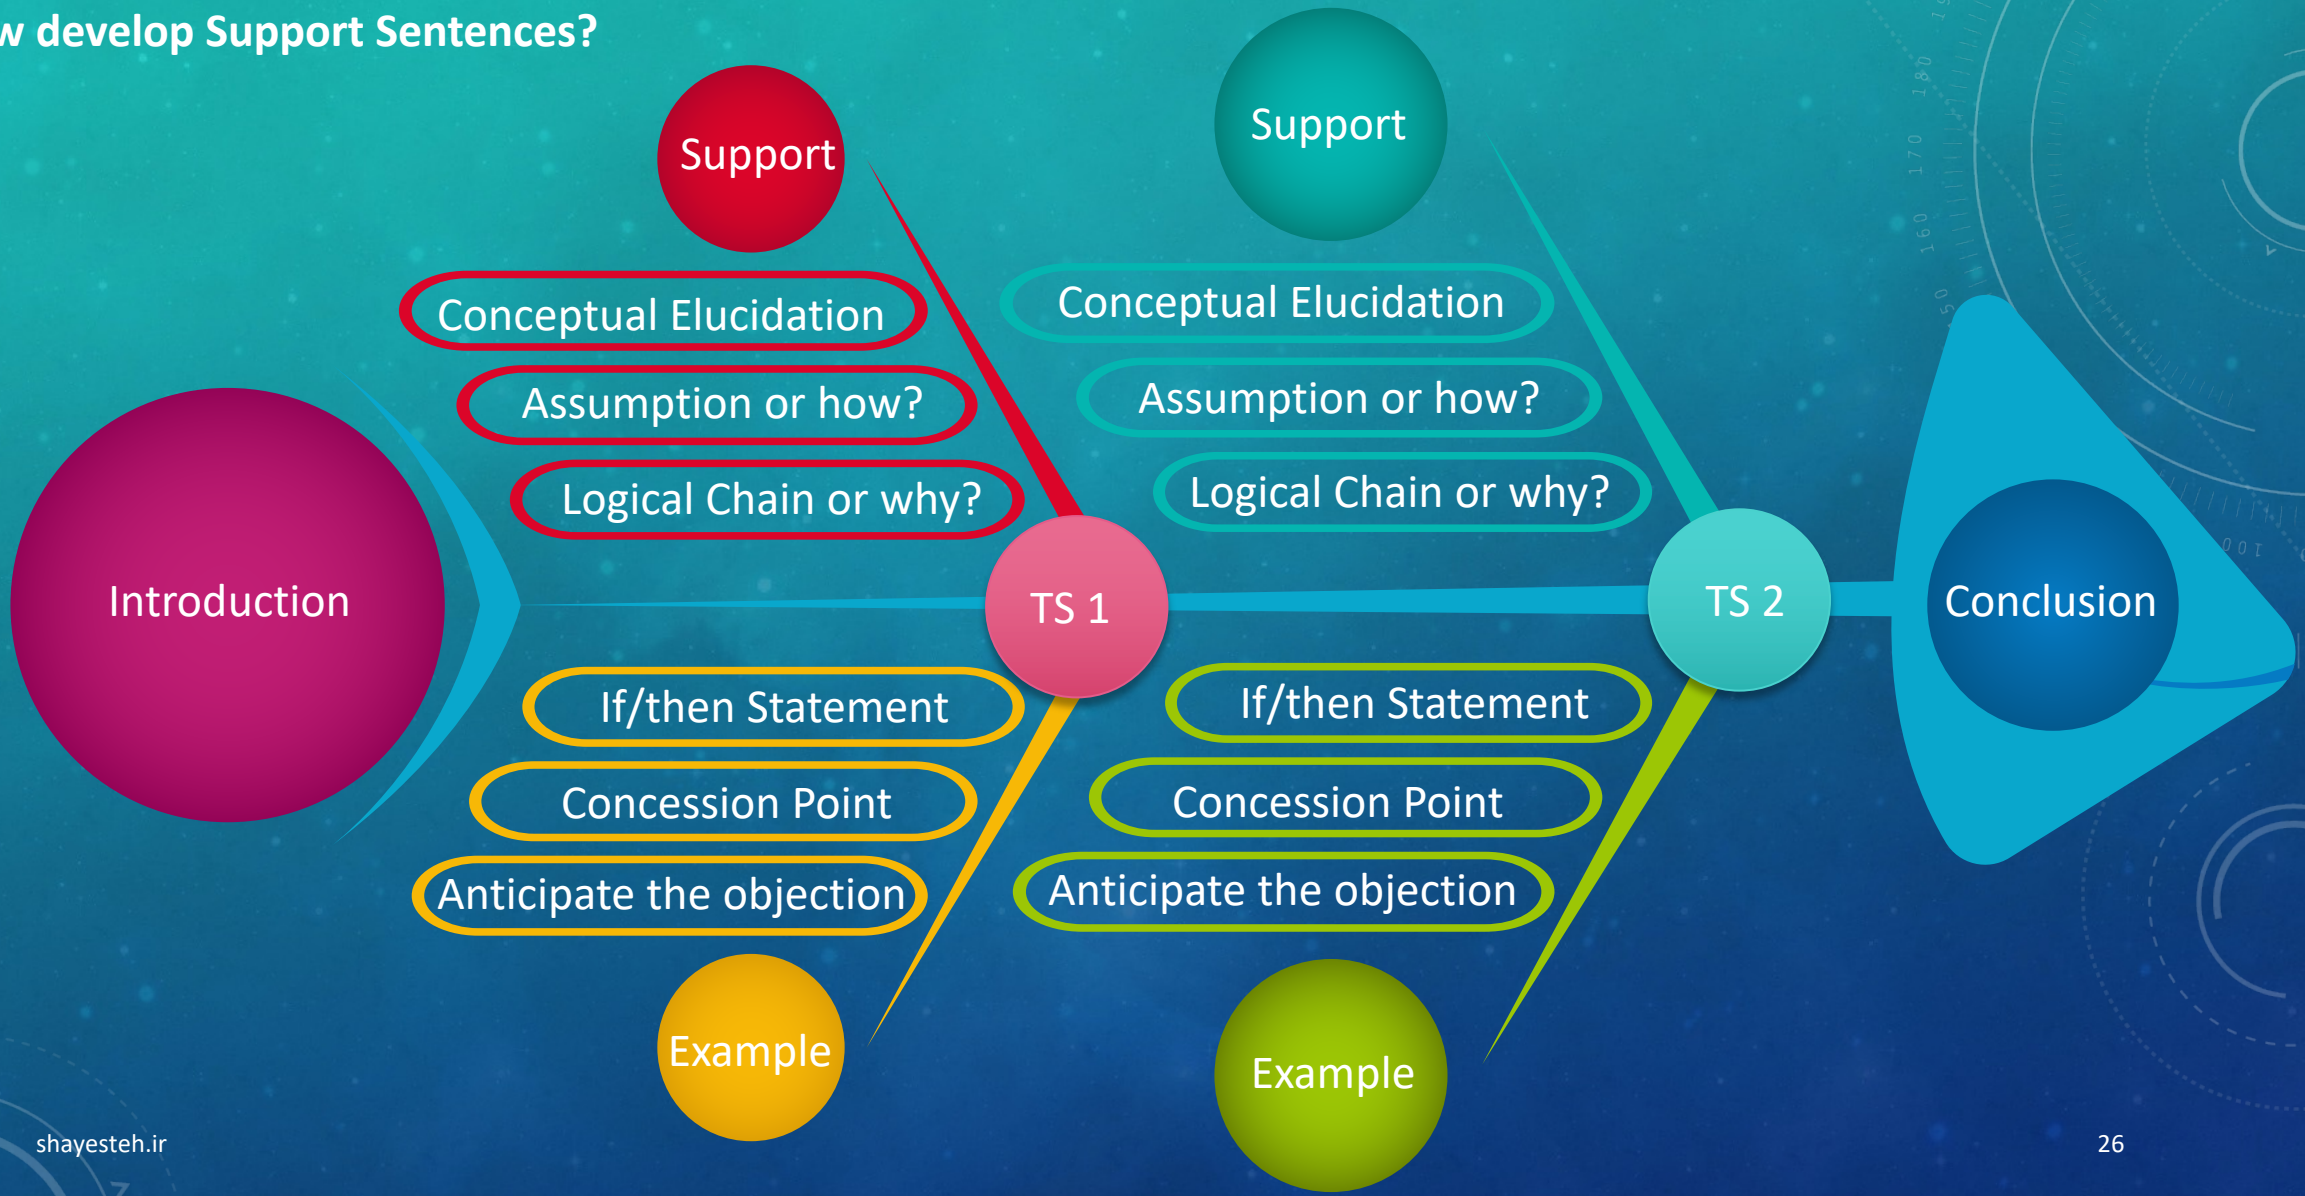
w develop Support Sentences?

Support

Conceptual Elucidation

Assumption or how?

Logical Chain or why?

Support

Conceptual Elucidation

Assumption or how?

Logical Chain or why?

Introduction

TS 1

TS 2

Conclusion

If/then Statement

Concession Point

Anticipate the objection

Example

If/then Statement

Concession Point

Anticipate the objection

Example

shayesteh.ir

26